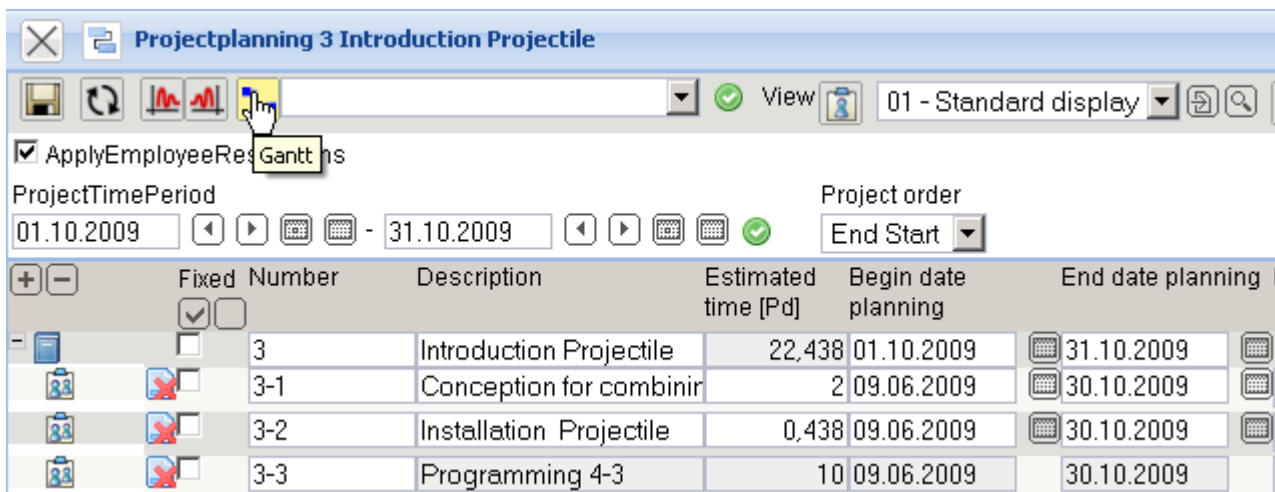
Projectplanning 3 Introduction Projectile

View 01 - Standard display

ApplyEmployeeRes Gantt ns

ProjectTimePeriod
01.10.2009 - 31.10.2009

Project order
End Start

| Fixed | Number | Description | Estimated time [Pd] | Begin date planning | End date planning |
|---|---|---|---|---|---|
| | 3 | Introduction Projectile | 22,438 | 01.10.2009 | 31.10.2009 |
| | 3-1 | Conception for combinir | 2 | 09.06.2009 | 30.10.2009 |
| | 3-2 | Installation Projectile | 0,438 | 09.06.2009 | 30.10.2009 |
| | 3-3 | Programming 4-3 | 10 | 09.06.2009 | 30.10.2009 |